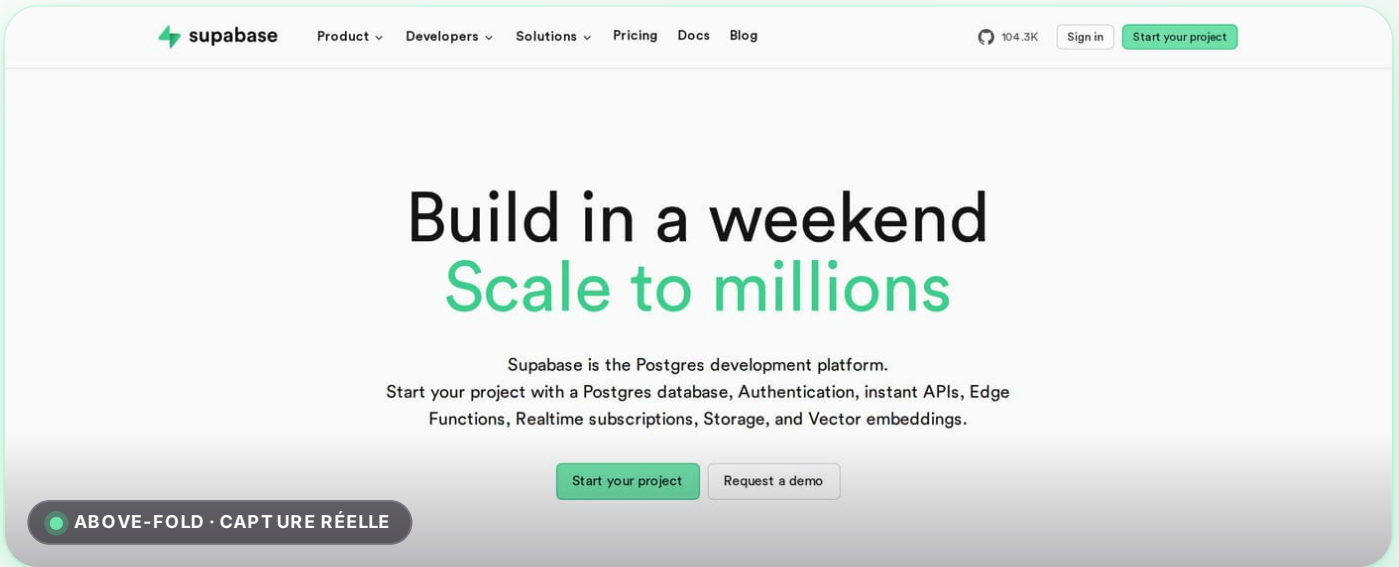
supabase Product Developers Solutions Pricing Docs Blog

104.3K Sign in Start your project

Build in a weekend
Scale to millions

Supabase is the Postgres development platform.
Start your project with a Postgres database, Authentication, instant APIs, Edge Functions, Realtime subscriptions, Storage, and Vector embeddings.

Start your project Request a demo

ABOVE-FOLD · CAPTURE RÉELLE